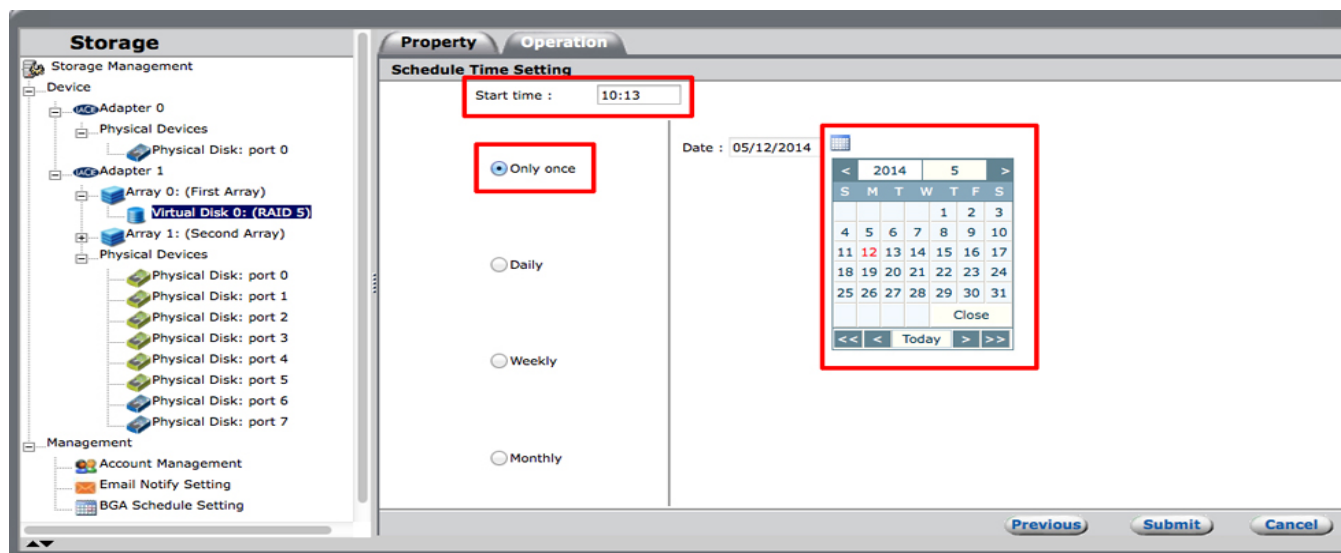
Storage

Storage Management
Device
Adapter 0
Physical Devices
Physical Disk: port 0
Adapter 1
Array 0: (First Array)
Virtual Disk 0: (RAID 5)
Array 1: (Second Array)
Physical Devices
Physical Disk: port 0
Physical Disk: port 1
Physical Disk: port 2
Physical Disk: port 3
Physical Disk: port 4
Physical Disk: port 5
Physical Disk: port 6
Physical Disk: port 7
Management
Account Management
Email Notify Setting
BGA Schedule Setting

Property Operation

Schedule Time Setting

Start time : 10:13

Only once

Daily

Weekly

Monthly

Date : 05/12/2014

| < | 2014 | | 5 | | | > |
|---|---|---|---|---|---|---|
| S | M | T | W | T | F | S |
| | | | | 1 | 2 | 3 |
| 4 | 5 | 6 | 7 | 8 | 9 | 10 |
| 11 | 12 | 13 | 14 | 15 | 16 | 17 |
| 18 | 19 | 20 | 21 | 22 | 23 | 24 |
| 25 | 26 | 27 | 28 | 29 | 30 | 31 |
| | | | | Close | | |
| << | < | Today | | > | >> | |

Previous Submit Cancel